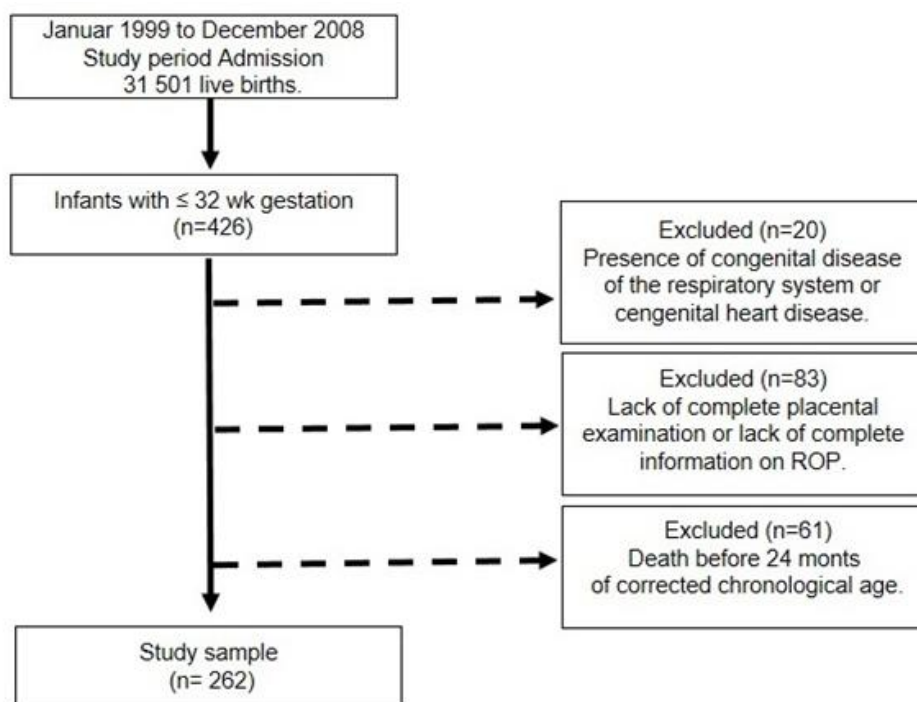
Januar 1999 to December 2008
Study period Admission
31 501 live births.

Infants with ≤ 32 wk gestation
(n=426)

Excluded (n=20)
Presence of congenital disease of the respiratory system or cengenital heart disease.

Excluded (n=83)
Lack of complete placental examination or lack of complete information on ROP.

Excluded (n=61)
Death before 24 monts of corrected chronological age.

Study sample
(n= 262)